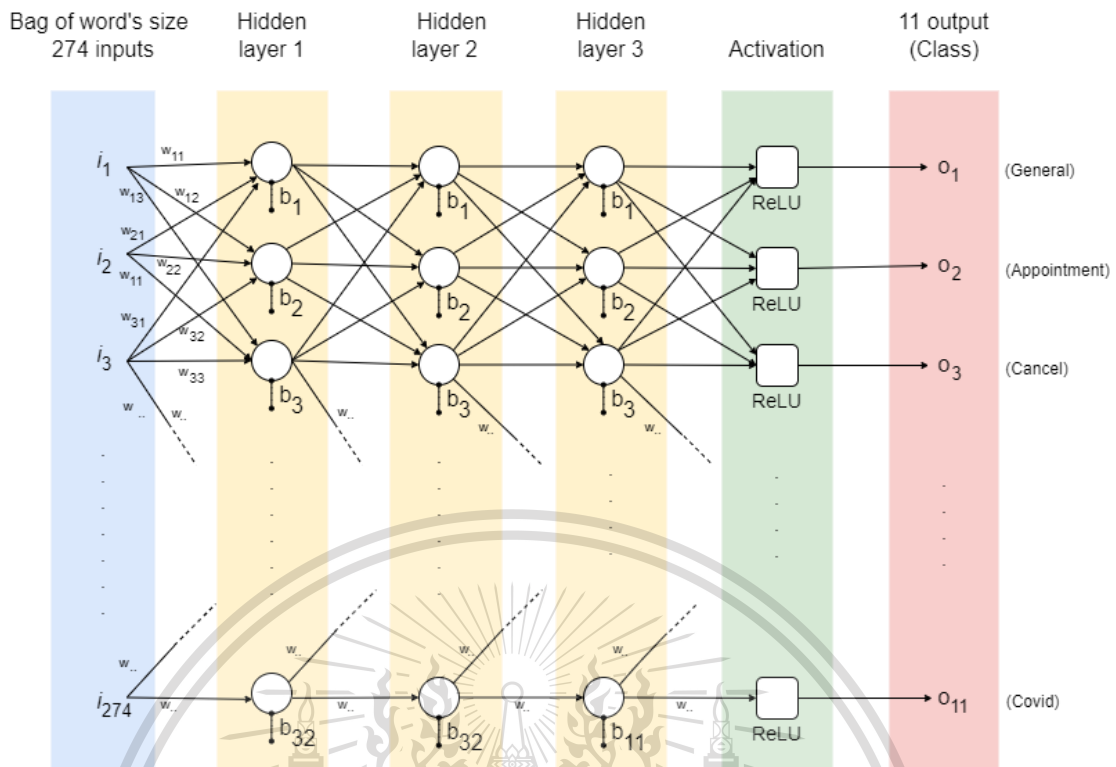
Bag of word's size 274 inputs

Hidden layer 1

Hidden layer 2

Hidden layer 3

Activation

11 output (Class)

$i_1$ $w_{11}$ $w_{13}$ $w_{12}$ $w_{21}$ $i_2$ $w_{22}$ $w_{11}$ $w_{31}$ $w_{32}$ $i_3$ $w_{33}$ $w_{..}$ $w_{..}$

$b_1$ $b_2$ $b_3$ $w_{..}$

$b_1$ $b_2$ $b_3$ $w_{..}$

$b_1$ $b_2$ $b_3$ $w_{..}$

ReLU ReLU ReLU

$o_1$ (General)

$o_2$ (Appointment)

$o_3$ (Cancel)

$w_{..}$ $i_{274}$ $w_{..}$ $w_{..}$ $b_{32}$ $w_{..}$ $w_{..}$ $b_{32}$ $w_{..}$ $w_{..}$ $b_{11}$ $w_{..}$ ReLU

$o_{11}$ (Covid)